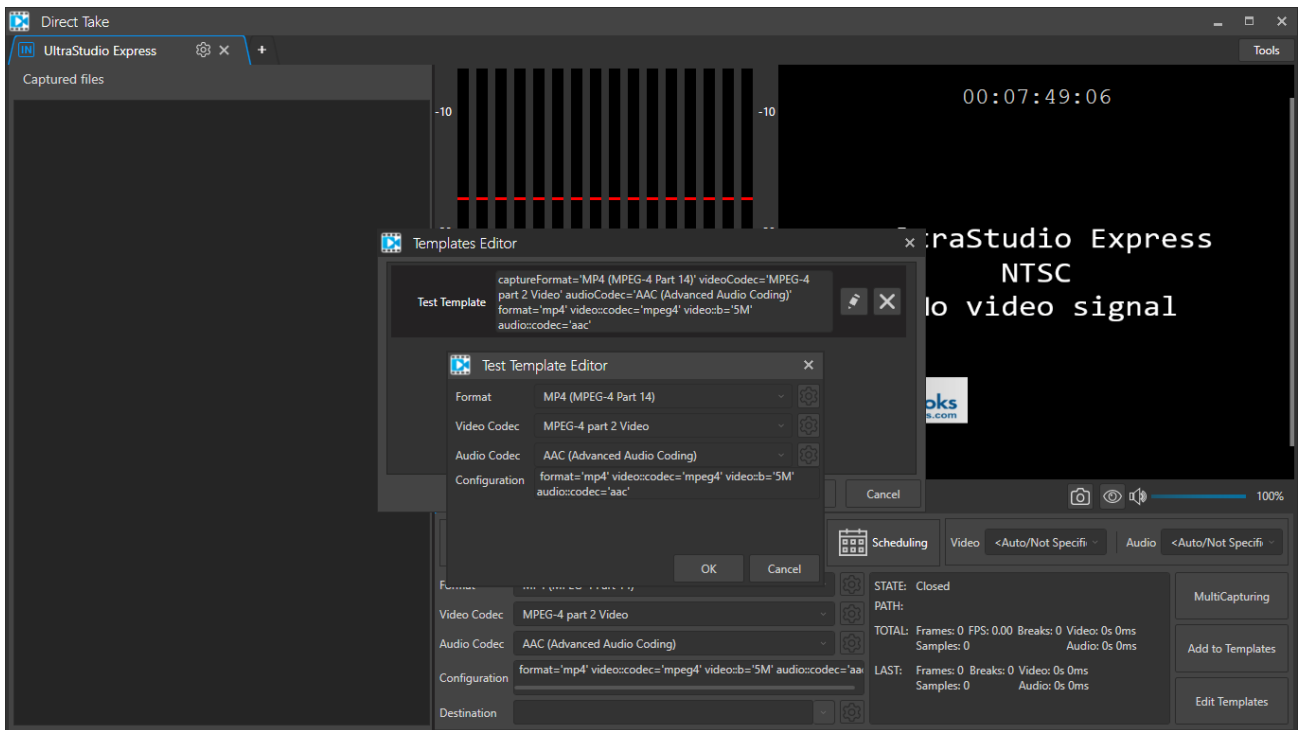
Direct Take

UltraStudio Express

Tools

Captured files

-10

-10

00:07:49:06

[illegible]traStudio Express
NTSC
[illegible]o video signal

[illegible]oks

Templates Editor

Test Template

captureFormat='MP4 (MPEG-4 Part 14)' videoCodec='MPEG-4 part 2 Video' audioCodec='AAC (Advanced Audio Coding)' format='mp4' video::codec='mpeg4' video::b='5M' audio::codec='aac'

Test Template Editor

Format MP4 (MPEG-4 Part 14)

Video Codec MPEG-4 part 2 Video

Audio Codec AAC (Advanced Audio Coding)

Configuration format='mp4' video::codec='mpeg4' video::b='5M' audio::codec='aac'

OK Cancel

Cancel

100%

Scheduling

Video <Auto/Not Specifi

Audio <Auto/Not Specifi

Format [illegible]

Video Codec MPEG-4 part 2 Video

Audio Codec AAC (Advanced Audio Coding)

Configuration format='mp4' video::codec='mpeg4' video::b='5M' audio::codec='aa

Destination

STATE: Closed
PATH:

TOTAL: Frames: 0 FPS: 0.00 Breaks: 0 Video: 0s 0ms
Samples: 0 Audio: 0s 0ms

LAST: Frames: 0 Breaks: 0 Video: 0s 0ms
Samples: 0 Audio: 0s 0ms

MultiCapturing

Add to Templates

Edit Templates